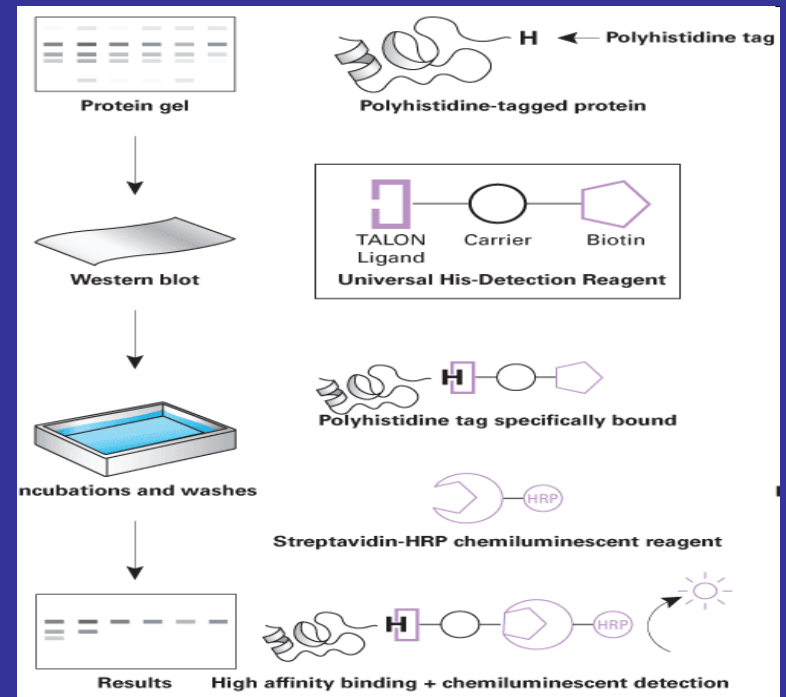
H

Polyhistidine tag

Protein gel

Polyhistidine-tagged protein

TALON Ligand

Carrier

Biotin

Western blot

Universal His-Detection Reagent

H

Polyhistidine tag specifically bound

ncubations and washes

HRP

Streptavidin-HRP chemiluminescent reagent

H

HRP

Results

High affinity binding + chemiluminescent detection